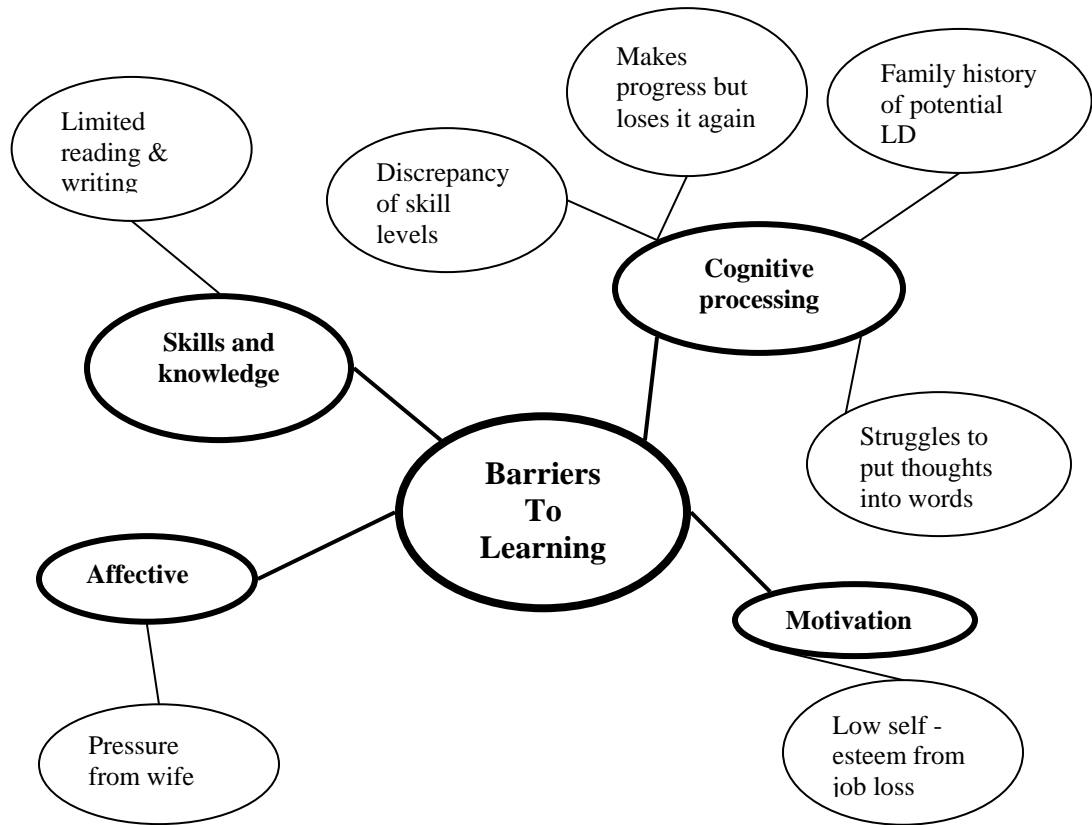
Limited reading & writing

Discrepancy of skill levels

Makes progress but loses it again

Family history of potential LD

Cognitive processing

Skills and knowledge

Struggles to put thoughts into words

Barriers To Learning

Affective

Motivation

Pressure from wife

Low self - esteem from job loss